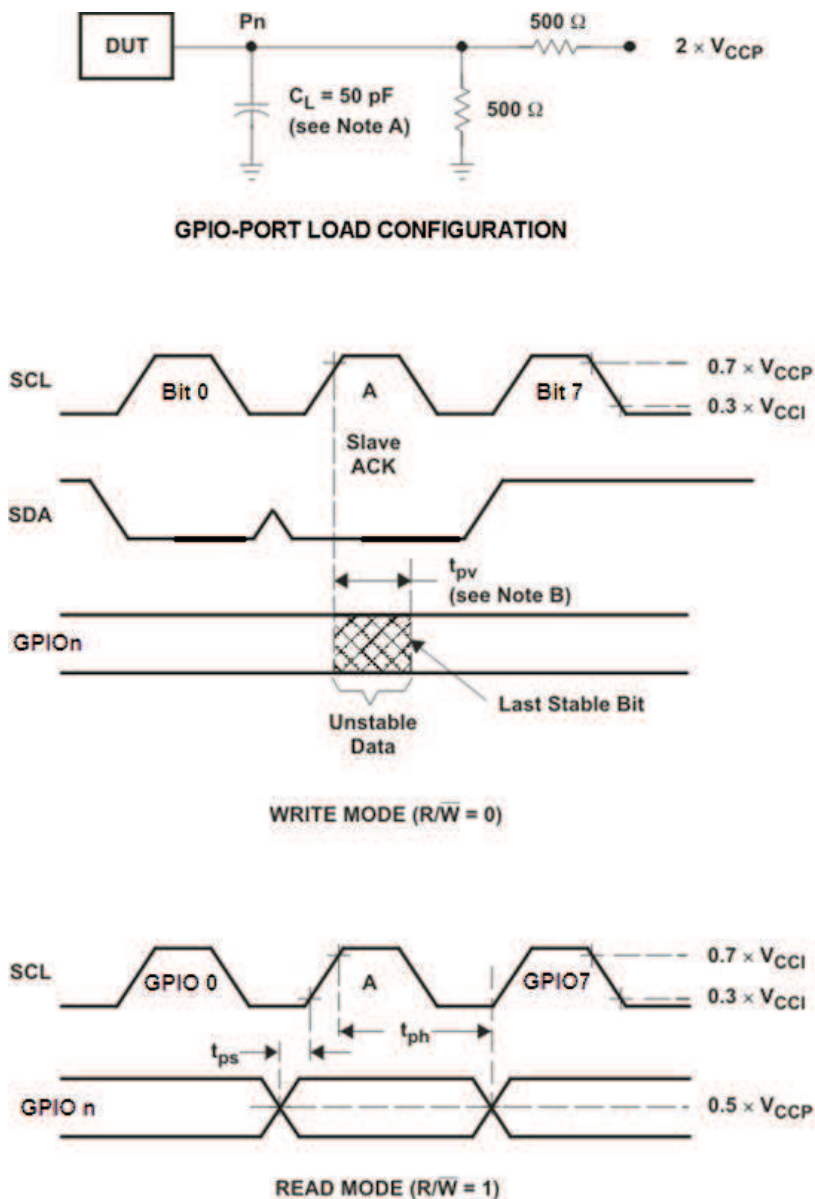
DUT

Pn

500 Ω

$2 \times V_{CCP}$

$C_L$ = 50 pF
(see Note A)

500 Ω

GPIO-PORT LOAD CONFIGURATION

SCL

Bit 0

A

Bit 7

$0.7 \times V_{CCP}$

$0.3 \times V_{CCI}$

Slave
ACK

SDA

$t_{pv}$
(see Note B)

GPIOn

Last Stable Bit

Unstable
Data

WRITE MODE (R/$\overline{W}$ = 0)

SCL

GPIO 0

A

GPIO7

$0.7 \times V_{CCI}$

$0.3 \times V_{CCI}$

$t_{ps}$

$t_{ph}$

GPIO n

$0.5 \times V_{CCP}$

READ MODE (R/$\overline{W}$ = 1)